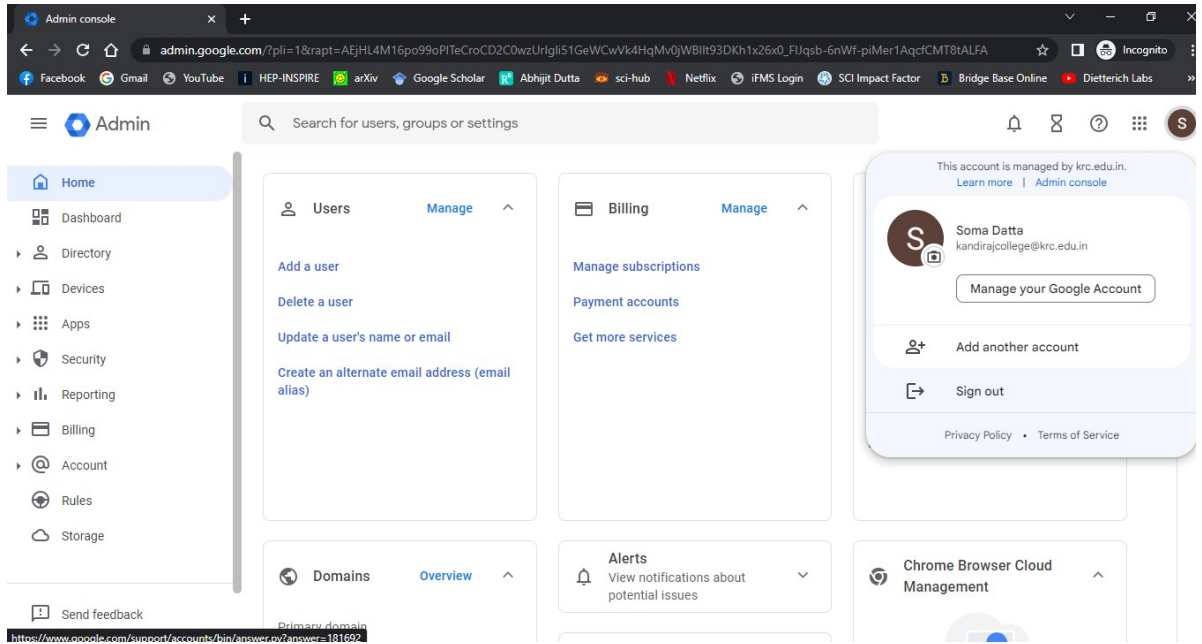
Admin console
admin.google.com/?pli=1&rapt=AEjHL4M16po99oPITeCroCD2C0wzUrlgli51GeWCwVk4HqMv0jWBllt93DKh1x26x0_FlJqsb-6nWf-piMer1AqcfCMT8tALFA
Incognito
Facebook Gmail YouTube HEP-INSPIRE arXiv Google Scholar Abhijit Dutta sci-hub Netflix iFMS Login SCI Impact Factor Bridge Base Online Dietterich Labs

Admin
Search for users, groups or settings
S

Home
Dashboard
Directory
Devices
Apps
Security
Reporting
Billing
Account
Rules
Storage

Send feedback

Users Manage
Add a user
Delete a user
Update a user's name or email
Create an alternate email address (email alias)

Billing Manage
Manage subscriptions
Payment accounts
Get more services

This account is managed by krc.edu.in.
Learn more | Admin console
S
Soma Datta
kandirajcollege@krc.edu.in
Manage your Google Account
Add another account
Sign out
Privacy Policy • Terms of Service

Domains Overview
Primary domain

Alerts
View notifications about potential issues

Chrome Browser Cloud Management

https://www.google.com/support/accounts/bin/answer.py?answer=181692